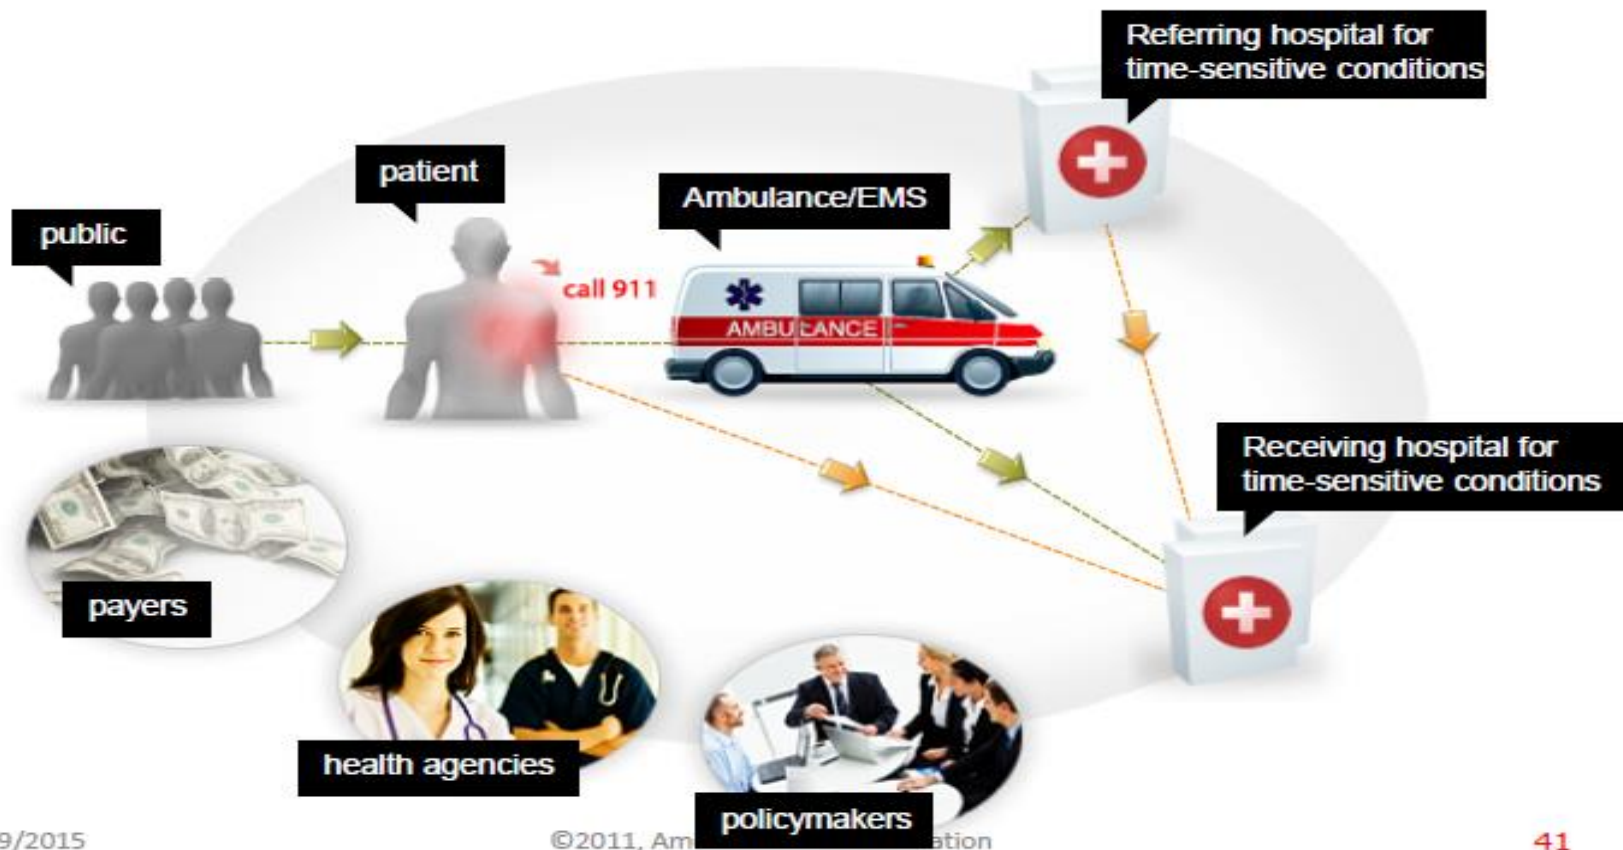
Referring hospital for time-sensitive conditions

patient

Ambulance/EMS

public

call 911

AMBULANCE

Receiving hospital for time-sensitive conditions

payers

health agencies

policymakers

9/2015

©2011, Am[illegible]ation

41